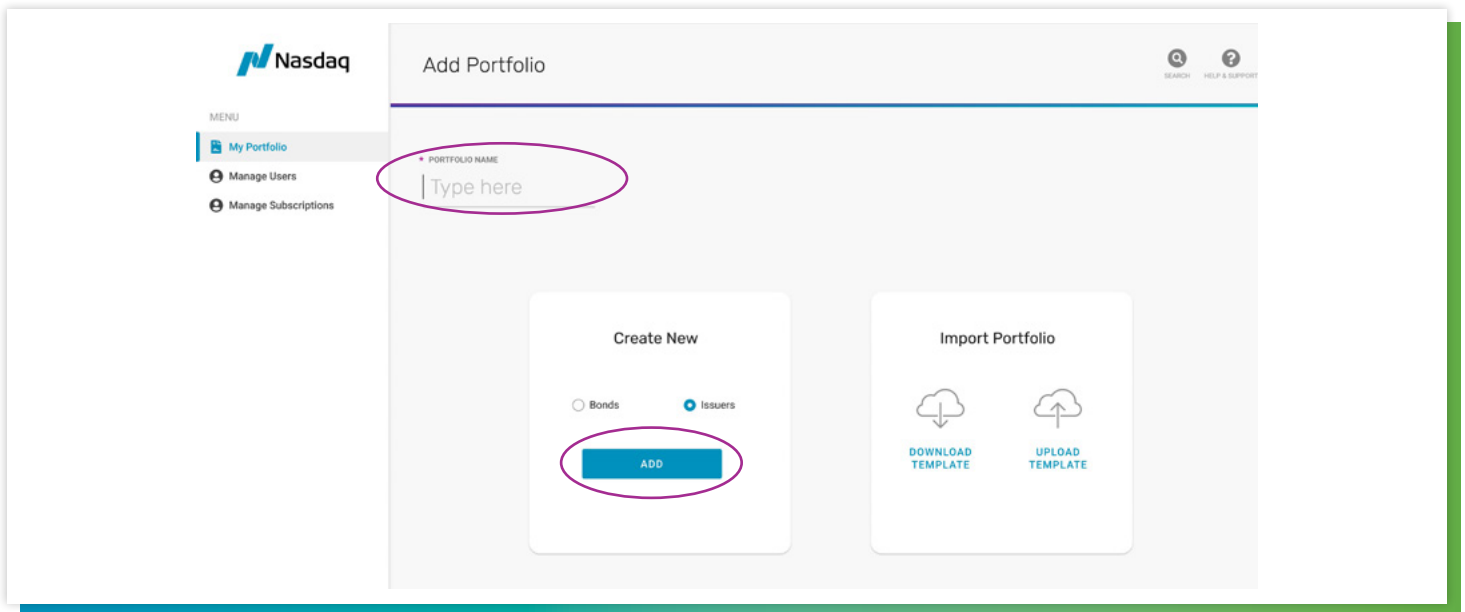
Nasdaq

MENU

My Portfolio

Manage Users

Manage Subscriptions

Add Portfolio

SEARCH

HELP & SUPPORT

* PORTFOLIO NAME

Type here

Create New

Bonds

Issuers

ADD

Import Portfolio

DOWNLOAD TEMPLATE

UPLOAD TEMPLATE